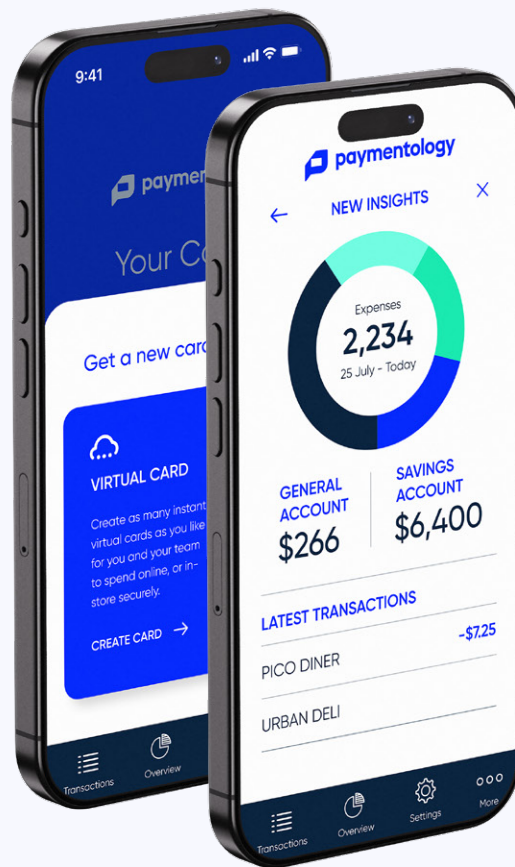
9:41

paymen

Your C

Get a new card

VIRTUAL CARD

Create as many instant virtual cards as you like for you and your team to spend online, or in-store securely.

CREATE CARD →

Transactions Overview

paymentology

← NEW INSIGHTS ×

Expenses
2,234
25 July - Today

GENERAL ACCOUNT
$266

SAVINGS ACCOUNT
$6,400

LATEST TRANSACTIONS

PICO DINER -$7.25

URBAN DELI

Transactions Overview Settings More